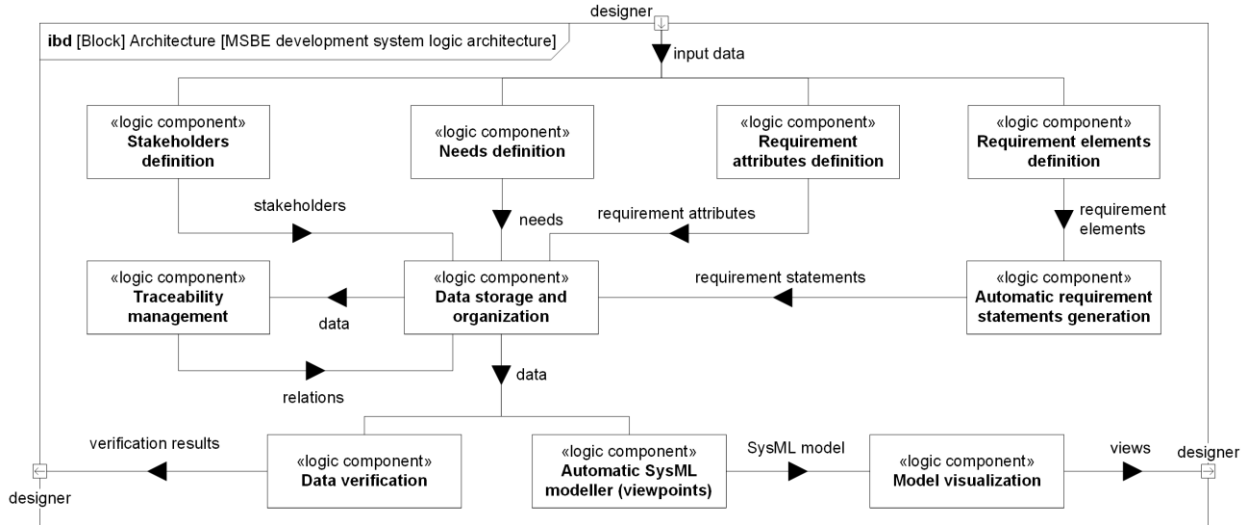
designer

ibd [Block] Architecture [MSBE development system logic architecture]

input data

«logic component»
Stakeholders definition

«logic component»
Needs definition

«logic component»
Requirement attributes definition

«logic component»
Requirement elements definition

stakeholders

needs

requirement attributes

requirement elements

«logic component»
Traceability management

«logic component»
Data storage and organization

requirement statements

«logic component»
Automatic requirement statements generation

data

relations

data

verification results

«logic component»
Data verification

«logic component»
Automatic SysML modeller (viewpoints)

SysML model

«logic component»
Model visualization

views

designer

designer